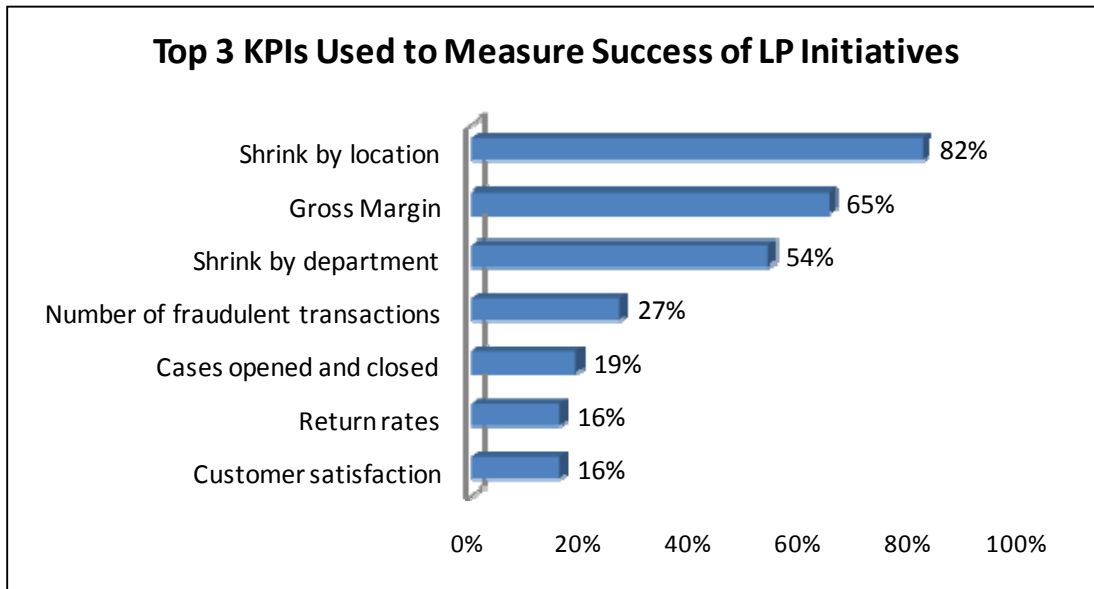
Top 3 KPIs Used to Measure Success of LP Initiatives

Shrink by location 82%
Gross Margin 65%
Shrink by department 54%
Number of fraudulent transactions 27%
Cases opened and closed 19%
Return rates 16%
Customer satisfaction 16%

0% 20% 40% 60% 80% 100%